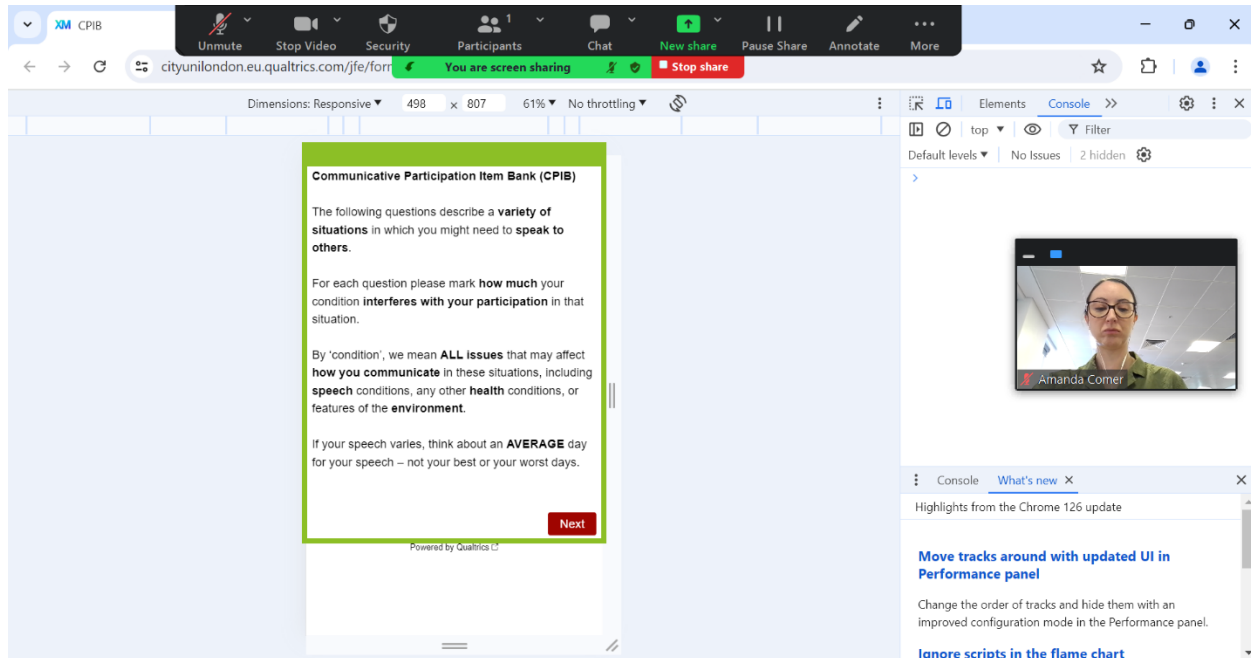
XM CPIB

Unmute Stop Video Security Participants 1 Chat New share Pause Share Annotate More

You are screen sharing Stop share

cityunilondon.eu.qualtrics.com/jfe/forr

Dimensions: Responsive ▾ 498 x 807 61% ▾ No throttling ▾

Elements Console

top ▾ Filter

Default levels ▾ No Issues 2 hidden

Communicative Participation Item Bank (CPIB)

The following questions describe a variety of situations in which you might need to speak to others.

For each question please mark how much your condition interferes with your participation in that situation.

By ‘condition’, we mean ALL issues that may affect how you communicate in these situations, including speech conditions, any other health conditions, or features of the environment.

If your speech varies, think about an AVERAGE day for your speech – not your best or your worst days.

Next

Powered by Qualtrics

Amanda Comer

Console What's new

Highlights from the Chrome 126 update

Move tracks around with updated UI in Performance panel

Change the order of tracks and hide them with an improved configuration mode in the Performance panel.

Ignore scripts in the flame chart